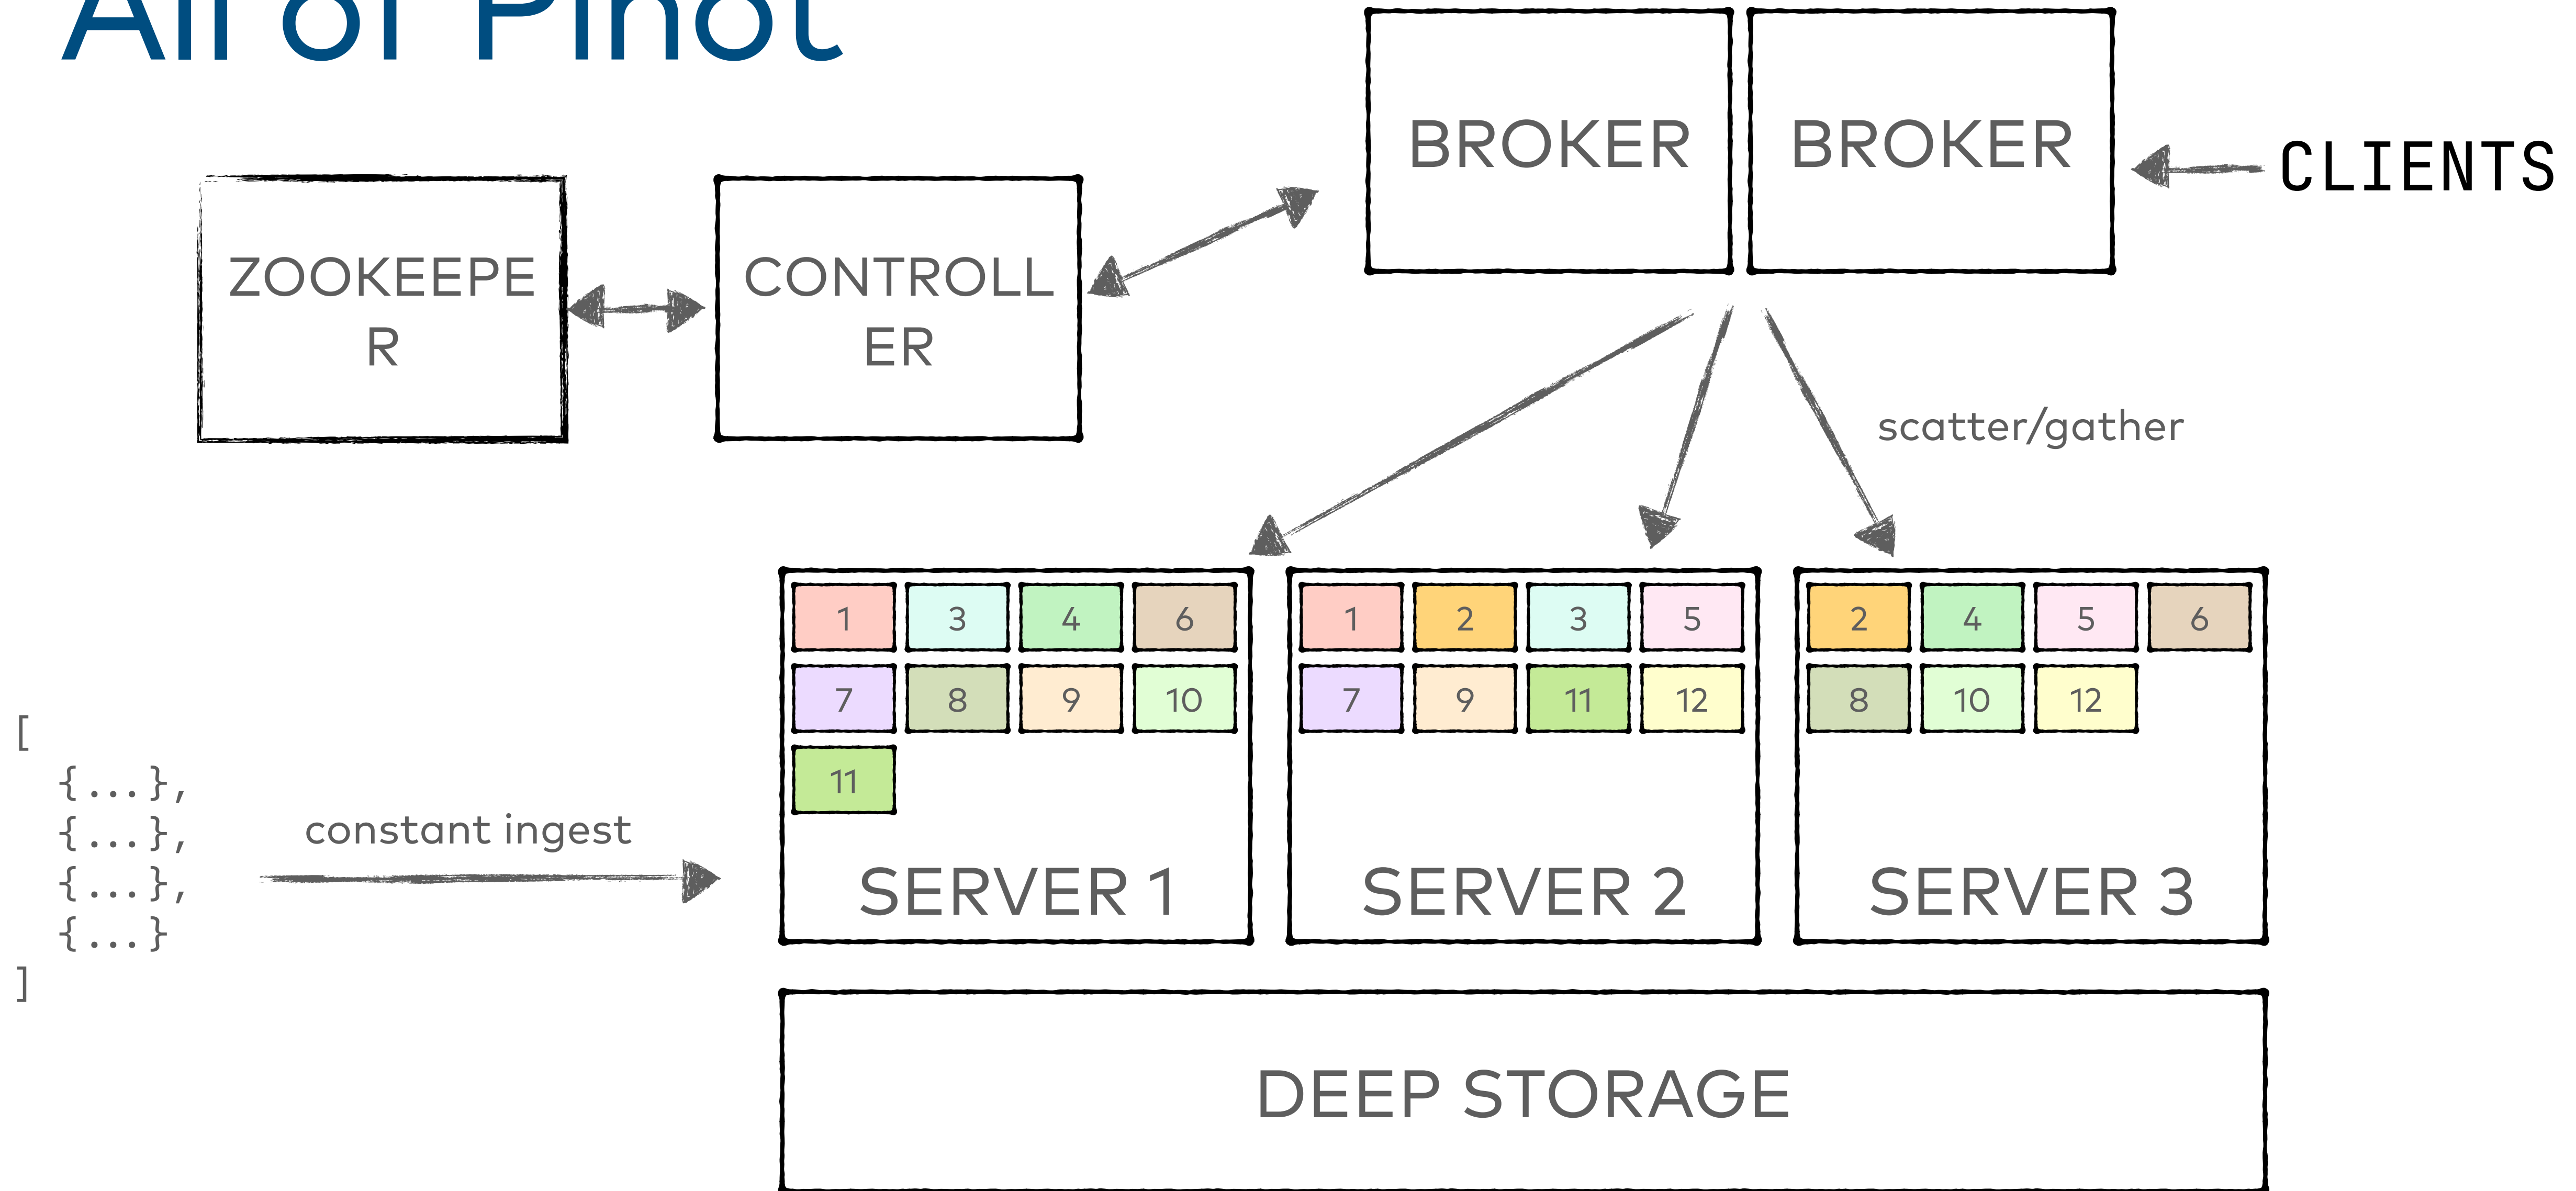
All of Pinot

BROKER

BROKER

CLIENTS

ZOOKEEPE R

CONTROLL ER

scatter/gather

1 3 4 6
7 8 9 10
11
SERVER 1

1 2 3 5
7 9 11 12
SERVER 2

2 4 5 6
8 10 12
SERVER 3

[
{...},
{...},
{...},
{...}
]

constant ingest

DEEP STORAGE